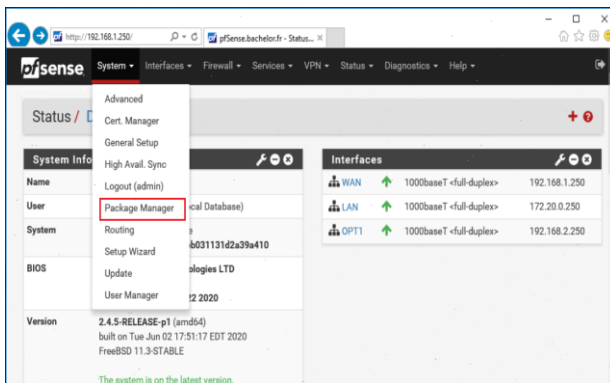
http://192.168.1.250/
pfSense.bachelor.fr - Status...

pfsense
System ▾ Interfaces ▾ Firewall ▾ Services ▾ VPN ▾ Status ▾ Diagnostics ▾ Help ▾

Status / D

Advanced
Cert. Manager
General Setup
High Avail. Sync
Logout (admin)
Package Manager
Routing
Setup Wizard
Update
User Manager

System Info

Name
User
ocal Database)
System
b031131d2a39a410
BIOS
ologies LTD
22 2020
Version
2.4.5-RELEASE-p1 (amd64)
built on Tue Jun 02 17:51:17 EDT 2020
FreeBSD 11.3-STABLE

The system is on the latest version.

Interfaces

| | | | |
|---|---|---|---|
| WAN | ↑ | 1000baseT <full-duplex> | 192.168.1.250 |
| LAN | ↑ | 1000baseT <full-duplex> | 172.20.0.250 |
| OPT1 | ↑ | 1000baseT <full-duplex> | 192.168.2.250 |